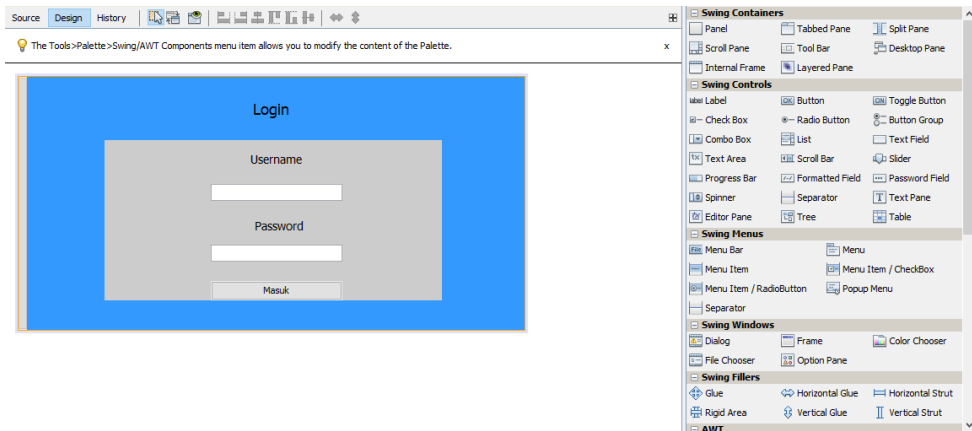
Source Design History

The Tools>Palette>Swing/AWT Components menu item allows you to modify the content of the Palette. x

Login

Username

Password

Masuk

Swing Containers
Panel
Tabbed Pane
Split Pane
Scroll Pane
Tool Bar
Desktop Pane
Internal Frame
Layered Pane

Swing Controls
Label
Button
Toggle Button
Check Box
Radio Button
Button Group
Combo Box
List
Text Field
Text Area
Scroll Bar
Slider
Progress Bar
Formatted Field
Password Field
Spinner
Separator
Text Pane
Editor Pane
Tree
Table

Swing Menus
Menu Bar
Menu
Menu Item
Menu Item / CheckBox
Menu Item / RadioButton
Popup Menu
Separator

Swing Windows
Dialog
Frame
Color Chooser
File Chooser
Option Pane

Swing Fillers
Glue
Horizontal Glue
Horizontal Strut
Rigid Area
Vertical Glue
Vertical Strut

AWT